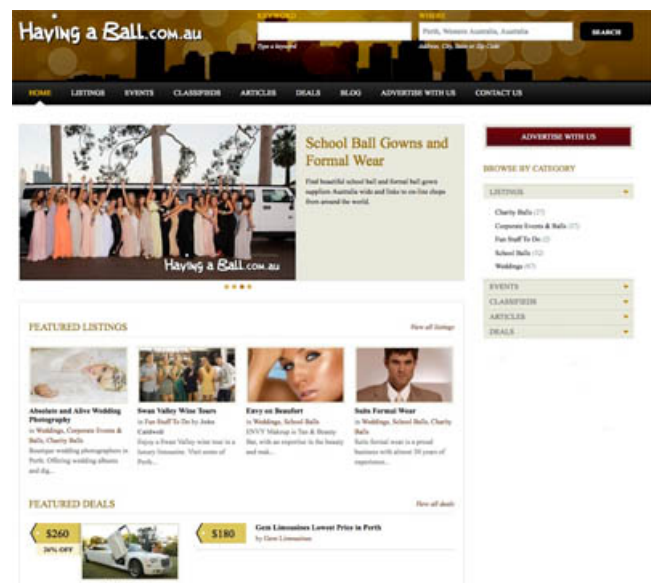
Having a Ball.com.au

KEYWORD

Type a keyword

WHERE

Perth, Western Australia, Australia

Address, City, State or Zip Code

SEARCH

HOME LISTINGS EVENTS CLASSIFIEDS ARTICLES DEALS BLOG ADVERTISE WITH US CONTACT US

Having a Ball.com.au

School Ball Gowns and Formal Wear

Find beautiful school ball and formal ball gown suppliers Australia wide and links to on-line shops from around the world.

ADVERTISE WITH US

BROWSE BY CATEGORY

LISTINGS

Charity Balls (17)
Corporate Events & Balls (37)
Fun Stuff To Do (2)
School Balls (52)
Weddings (67)

EVENTS

CLASSIFIEDS

ARTICLES

DEALS

FEATURED LISTINGS

View all listings

Absolute and Alive Wedding Photography
in Weddings, Corporate Events & Balls, Charity Balls
Boutique wedding photographers in Perth. Offering wedding albums and dig...

Swan Valley Wine Tours
in Fun Stuff To Do by Jodie Caldwell
Enjoy a Swan Valley wine tour in a luxury limousine. Visit some of Perth...

Envy on Beaufort
in Weddings, School Balls
ENVY Makeup is Tan & Beauty Bar, with an expertise in the beauty and mak...

Suits Formal Wear
in Weddings, School Balls, Charity Balls
Suits formal wear is a proud business with almost 30 years of experience...

FEATURED DEALS

View all deals

$260
26% OFF

$180

Gem Limousines Lowest Price in Perth
by Gem Limousines